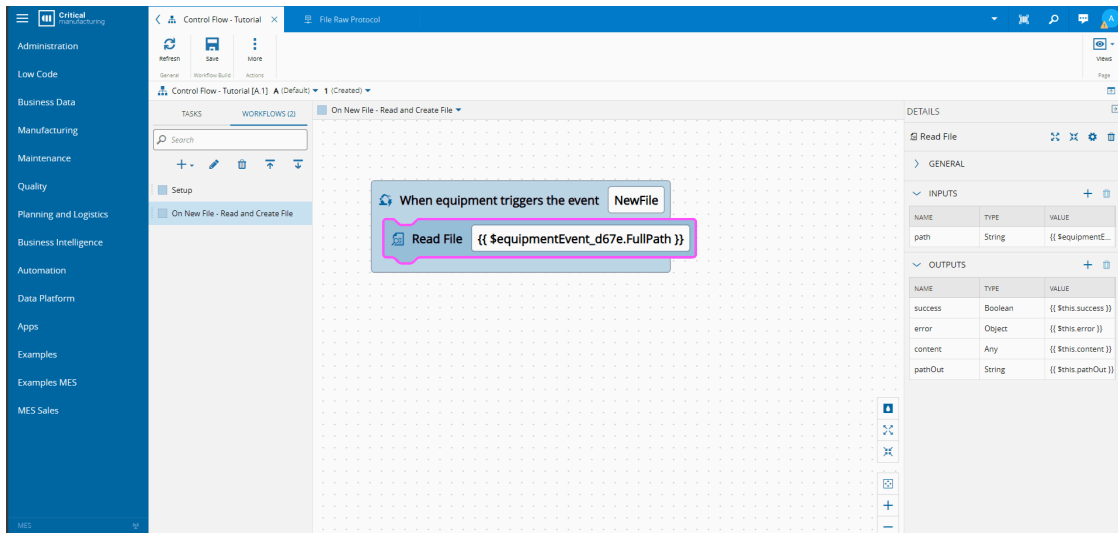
Critical manufacturing

Administration
Low Code
Business Data
Manufacturing
Maintenance
Quality
Planning and Logistics
Business Intelligence
Automation
Data Platform
Apps
Examples
Examples MES
MES Sales

MES

Control Flow - Tutorial ×
File Raw Protocol

Refresh
Save
More
General
Workflow Build
Actions

Views
Page

Control Flow - Tutorial [A.1] A (Default) ▾ 1 (Created) ▾

TASKS
WORKFLOWS (2)

Search

Setup
On New File - Read and Create File

On New File - Read and Create File ▾

When equipment triggers the event NewFile

Read File {{ $equipmentEvent_d67e.FullPath }}

DETAILS

Read File

GENERAL

INPUTS

| NAME | TYPE | VALUE |
|---|---|---|
| path | String | {{ $equipmentE... |

OUTPUTS

| NAME | TYPE | VALUE |
|---|---|---|
| success | Boolean | {{ $this.success }} |
| error | Object | {{ $this.error }} |
| content | Any | {{ $this.content }} |
| pathOut | String | {{ $this.pathOut }} |